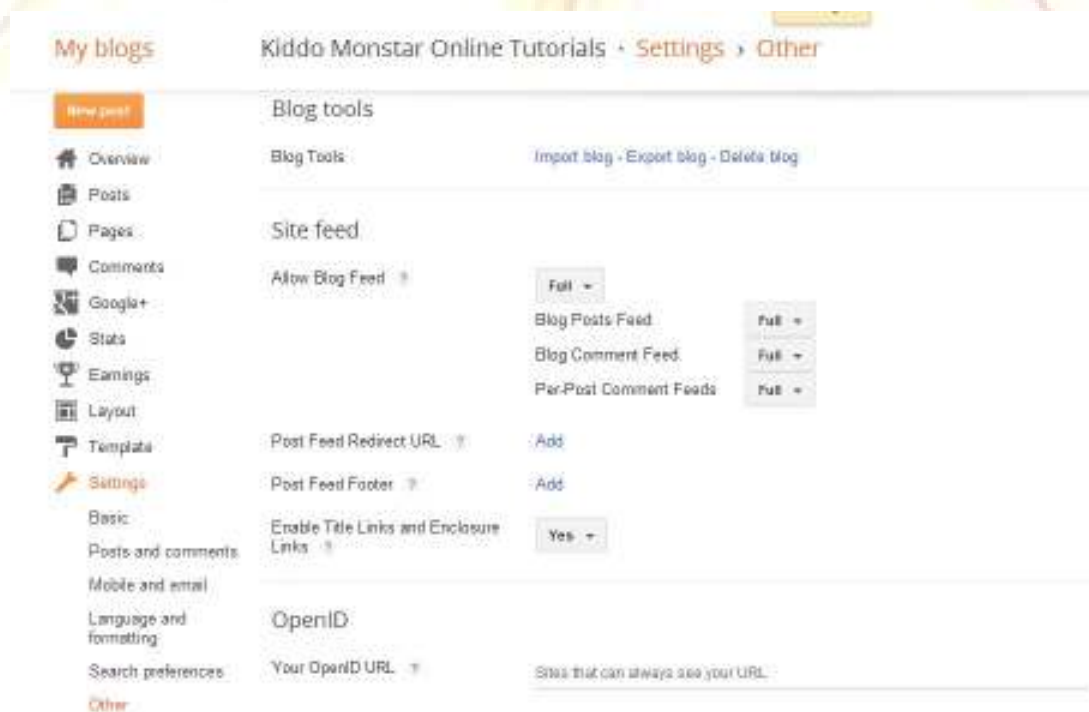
My blogs

Kiddo Monstar Online Tutorials · Settings › Other

New post

Overview
Posts
Pages
Comments
Google+
Stats
Earnings
Layout
Template
Settings
Basic
Posts and comments
Mobile and email
Language and formatting
Search preferences
Other

Blog tools

Blog Tools

Import blog - Export blog - Delete blog

Site feed

Allow Blog Feed ?

Full

Blog Posts Feed Full
Blog Comment Feed Full
Per-Post Comment Feeds Full

Post Feed Redirect URL ? Add

Post Feed Footer ? Add

Enable Title Links and Enclosure Links ? Yes

OpenID

Your OpenID URL ?

Sites that can always see your URL